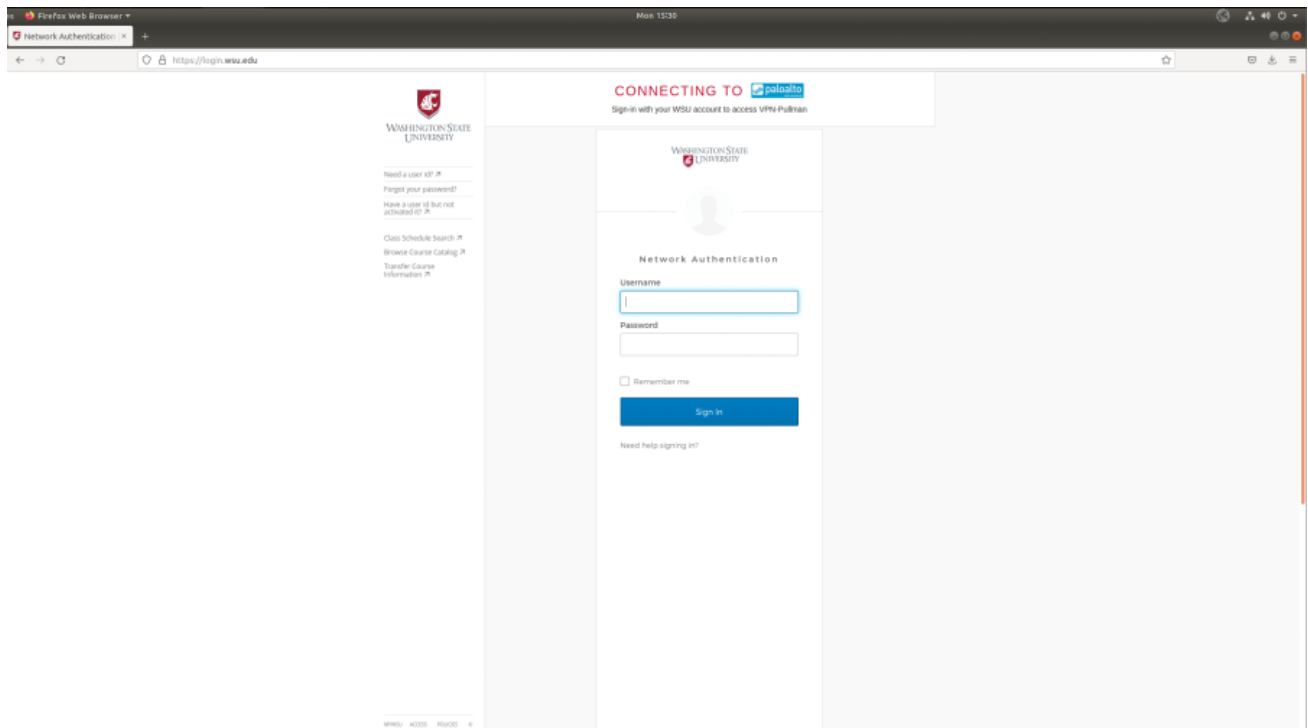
Firefox Web Browser

Mon 15:30

Network Authentication ×

https://login.wsu.edu

WASHINGTON STATE UNIVERSITY

Need a user id?
Forgot your password?
Have a user id but not activated it?

Class Schedule Search
Browse Course Catalog
Transfer Course Information

CONNECTING TO paloalto

Sign-in with your WSU account to access VPN-Pullman

WASHINGTON STATE UNIVERSITY

Network Authentication

Username

Password

Remember me

Sign In

Need help signing in?

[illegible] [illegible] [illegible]